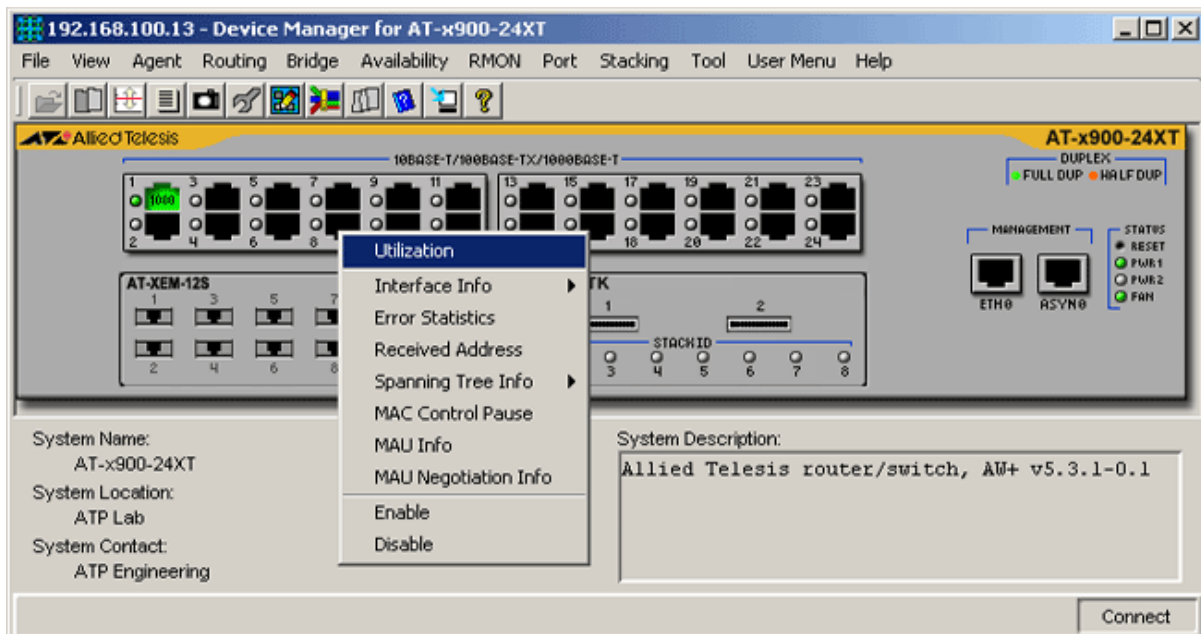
192.168.100.13 - Device Manager for AT-x900-24XT

File View Agent Routing Bridge Availability RMON Port Stacking Tool User Menu Help

Allied Telesis

AT-x900-24XT

10BASE-T/100BASE-TX/1000BASE-T

DUPLEX
FULL DUP HALF DUP

1 1000 3 5 7 9 11 13 15 17 19 21 23
2 4 6 8 16 18 20 22 24

MANAGEMENT

STATUS
RESET
PWR1
PWR2
FAN

ETH0 ASYN0

AT-XEM-12S
1 3 5 7
2 4 6 8

TK
1 2
STACK ID
3 4 5 6 7 8

Utilization
Interface Info
Error Statistics
Received Address
Spanning Tree Info
MAC Control Pause
MAU Info
MAU Negotiation Info
Enable
Disable

System Name:
AT-x900-24XT
System Location:
ATP Lab
System Contact:
ATP Engineering

System Description:
Allied Telesis router/switch, AW+ v5.3.1-0.1

Connect